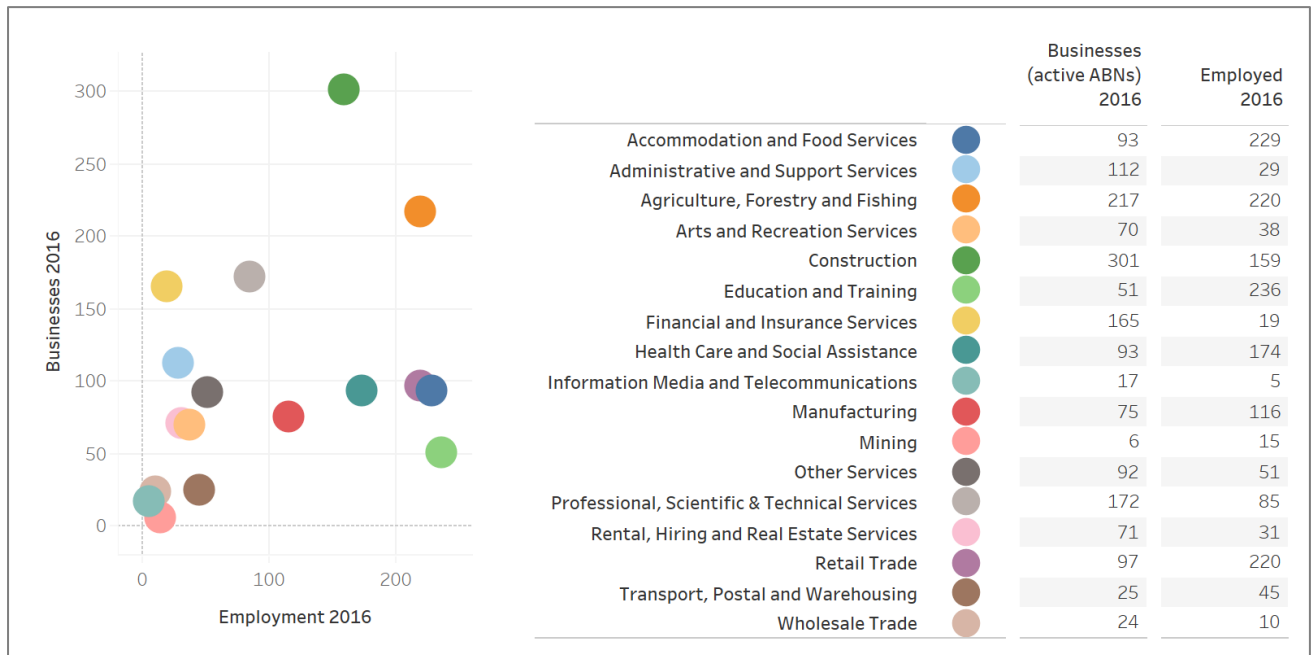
Businesses 2016

300
250
200
150
100
50
0

0
100
200

Employment 2016

| | Businesses (active ABNs) 2016 | Employed 2016 |
|---|---|---|
| Accommodation and Food Services | 93 | 229 |
| Administrative and Support Services | 112 | 29 |
| Agriculture, Forestry and Fishing | 217 | 220 |
| Arts and Recreation Services | 70 | 38 |
| Construction | 301 | 159 |
| Education and Training | 51 | 236 |
| Financial and Insurance Services | 165 | 19 |
| Health Care and Social Assistance | 93 | 174 |
| Information Media and Telecommunications | 17 | 5 |
| Manufacturing | 75 | 116 |
| Mining | 6 | 15 |
| Other Services | 92 | 51 |
| Professional, Scientific & Technical Services | 172 | 85 |
| Rental, Hiring and Real Estate Services | 71 | 31 |
| Retail Trade | 97 | 220 |
| Transport, Postal and Warehousing | 25 | 45 |
| Wholesale Trade | 24 | 10 |